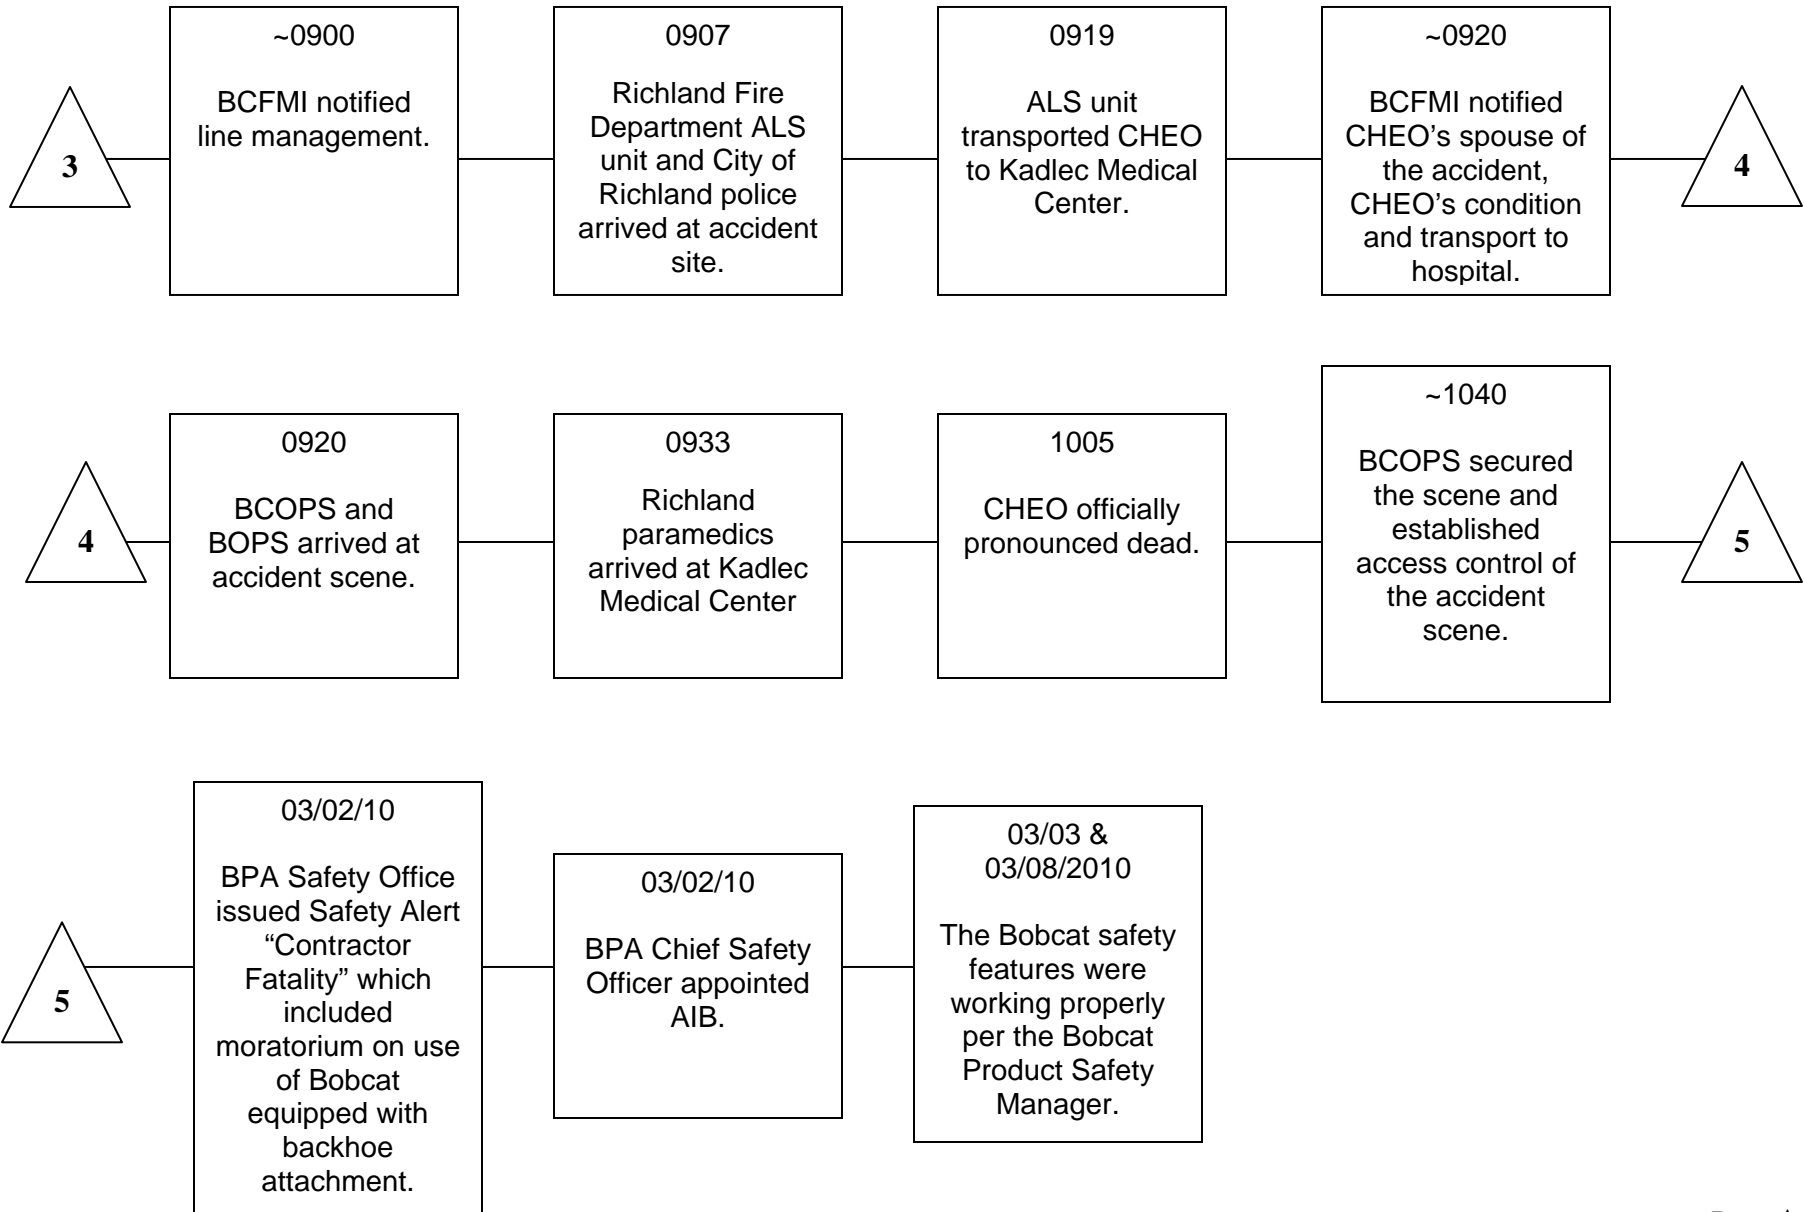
3

~0900

BCFMI notified line management.

0907

Richland Fire Department ALS unit and City of Richland police arrived at accident site.

0919

ALS unit transported CHEO to Kadlec Medical Center.

~0920

BCFMI notified CHEO's spouse of the accident, CHEO's condition and transport to hospital.

4

4

0920

BCOPS and BOPS arrived at accident scene.

0933

Richland paramedics arrived at Kadlec Medical Center

1005

CHEO officially pronounced dead.

~1040

BCOPS secured the scene and established access control of the accident scene.

5

5

03/02/10

BPA Safety Office issued Safety Alert "Contractor Fatality" which included moratorium on use of Bobcat equipped with backhoe attachment.

03/02/10

BPA Chief Safety Officer appointed AIB.

03/03 & 03/08/2010

The Bobcat safety features were working properly per the Bobcat Product Safety Manager.